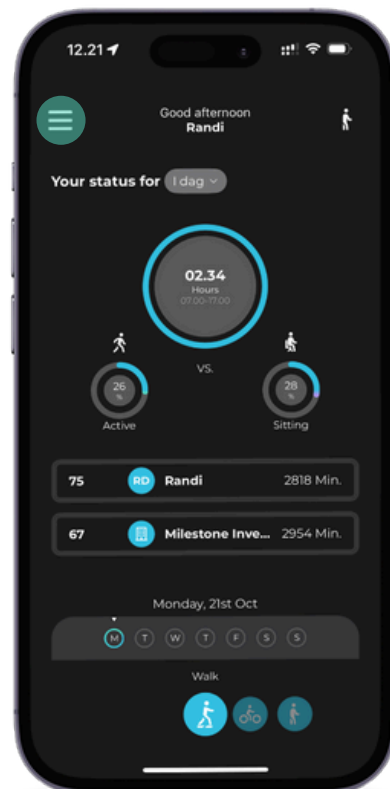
12.21

Good afternoon
Randi

Your status for I dag

02.34
Hours
07.00-17.00

VS.

26
%
Active

28
%
Sitting

75 RD Randi 2818 Min.

67 Milestone Inve... 2954 Min.

Monday, 21st Oct

M T W T F S S

Walk